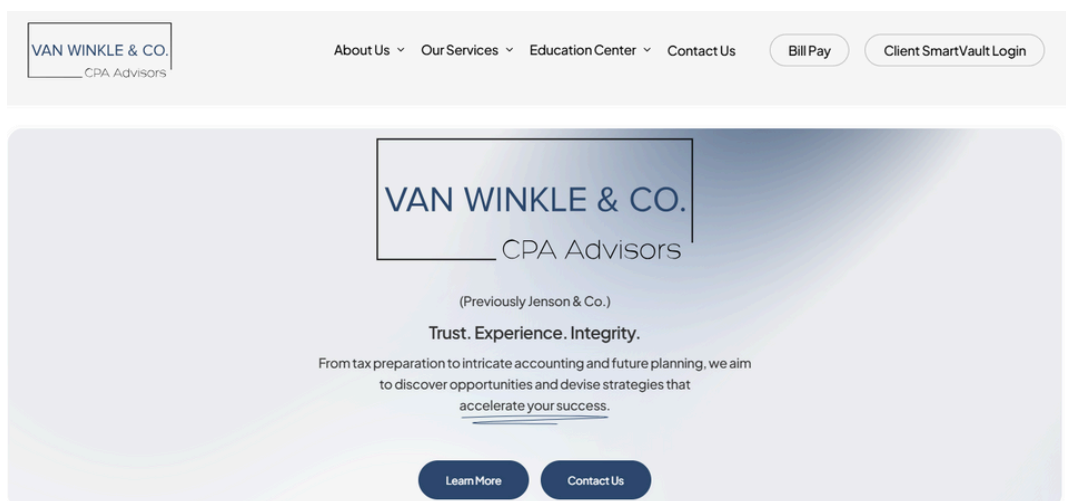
VAN WINKLE & CO.
CPA Advisors

About Us
Our Services
Education Center
Contact Us
Bill Pay
Client SmartVault Login

VAN WINKLE & CO.
CPA Advisors

(Previously Jenson & Co.)

Trust. Experience. Integrity.

From tax preparation to intricate accounting and future planning, we aim to discover opportunities and devise strategies that accelerate your success.

Learn More
Contact Us